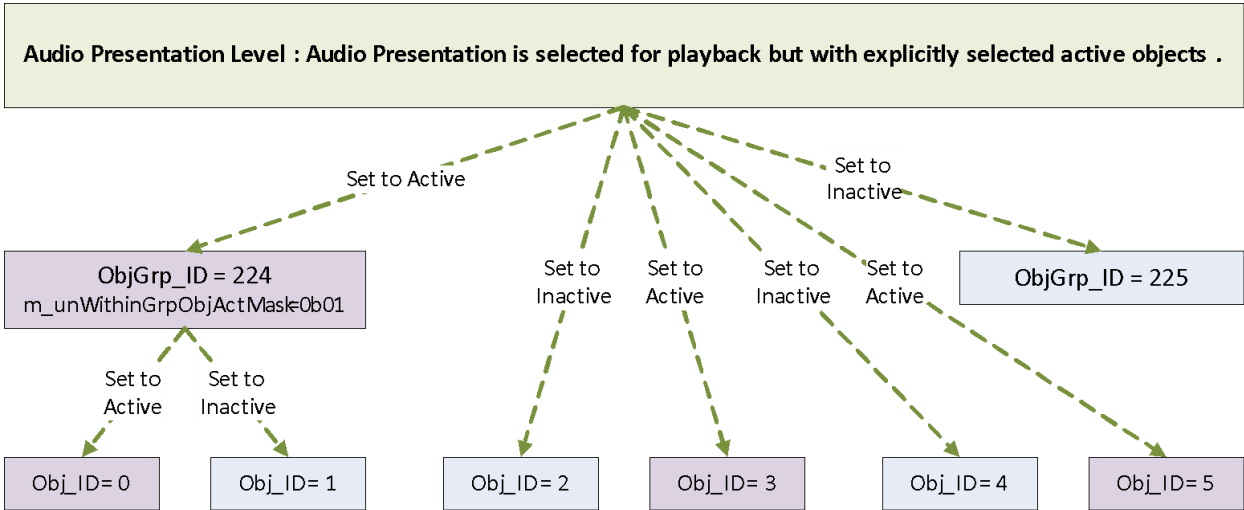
Audio Presentation Level : Audio Presentation is selected for playback but with explicitly selected active objects .

Set to Active

Set to Inactive

ObjGrp_ID = 224
m_unWithinGrpObjActMask=0b01

Set to Inactive

Set to Active

Set to Inactive

Set to Active

ObjGrp_ID = 225

Set to Active

Set to Inactive

Obj_ID= 0

Obj_ID= 1

Obj_ID= 2

Obj_ID= 3

Obj_ID= 4

Obj_ID= 5